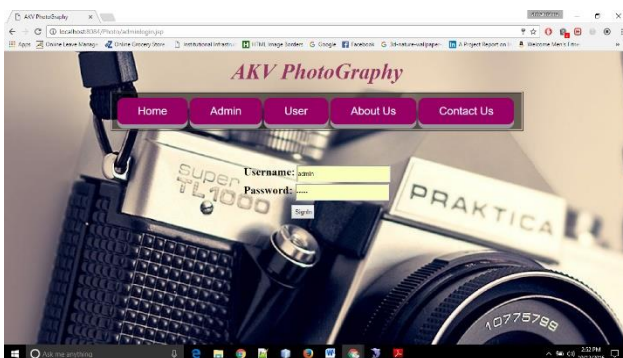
AKV PhotoGraphy
localhost:8084/Photo/adminlogin.jsp
Apps Online Leave Manage Online Grocery Store Institutional Infrastru HTML Image Borders Google Facebook 3d-nature-wallpaper A Project Report on Welcome Men's Fashi

AKV PhotoGraphy

Home Admin User About Us Contact Us

Username: admin
Password: .....
SignIn

Super TL1000
PRAKTICA
10775789

Ask me anything
2:52 PM